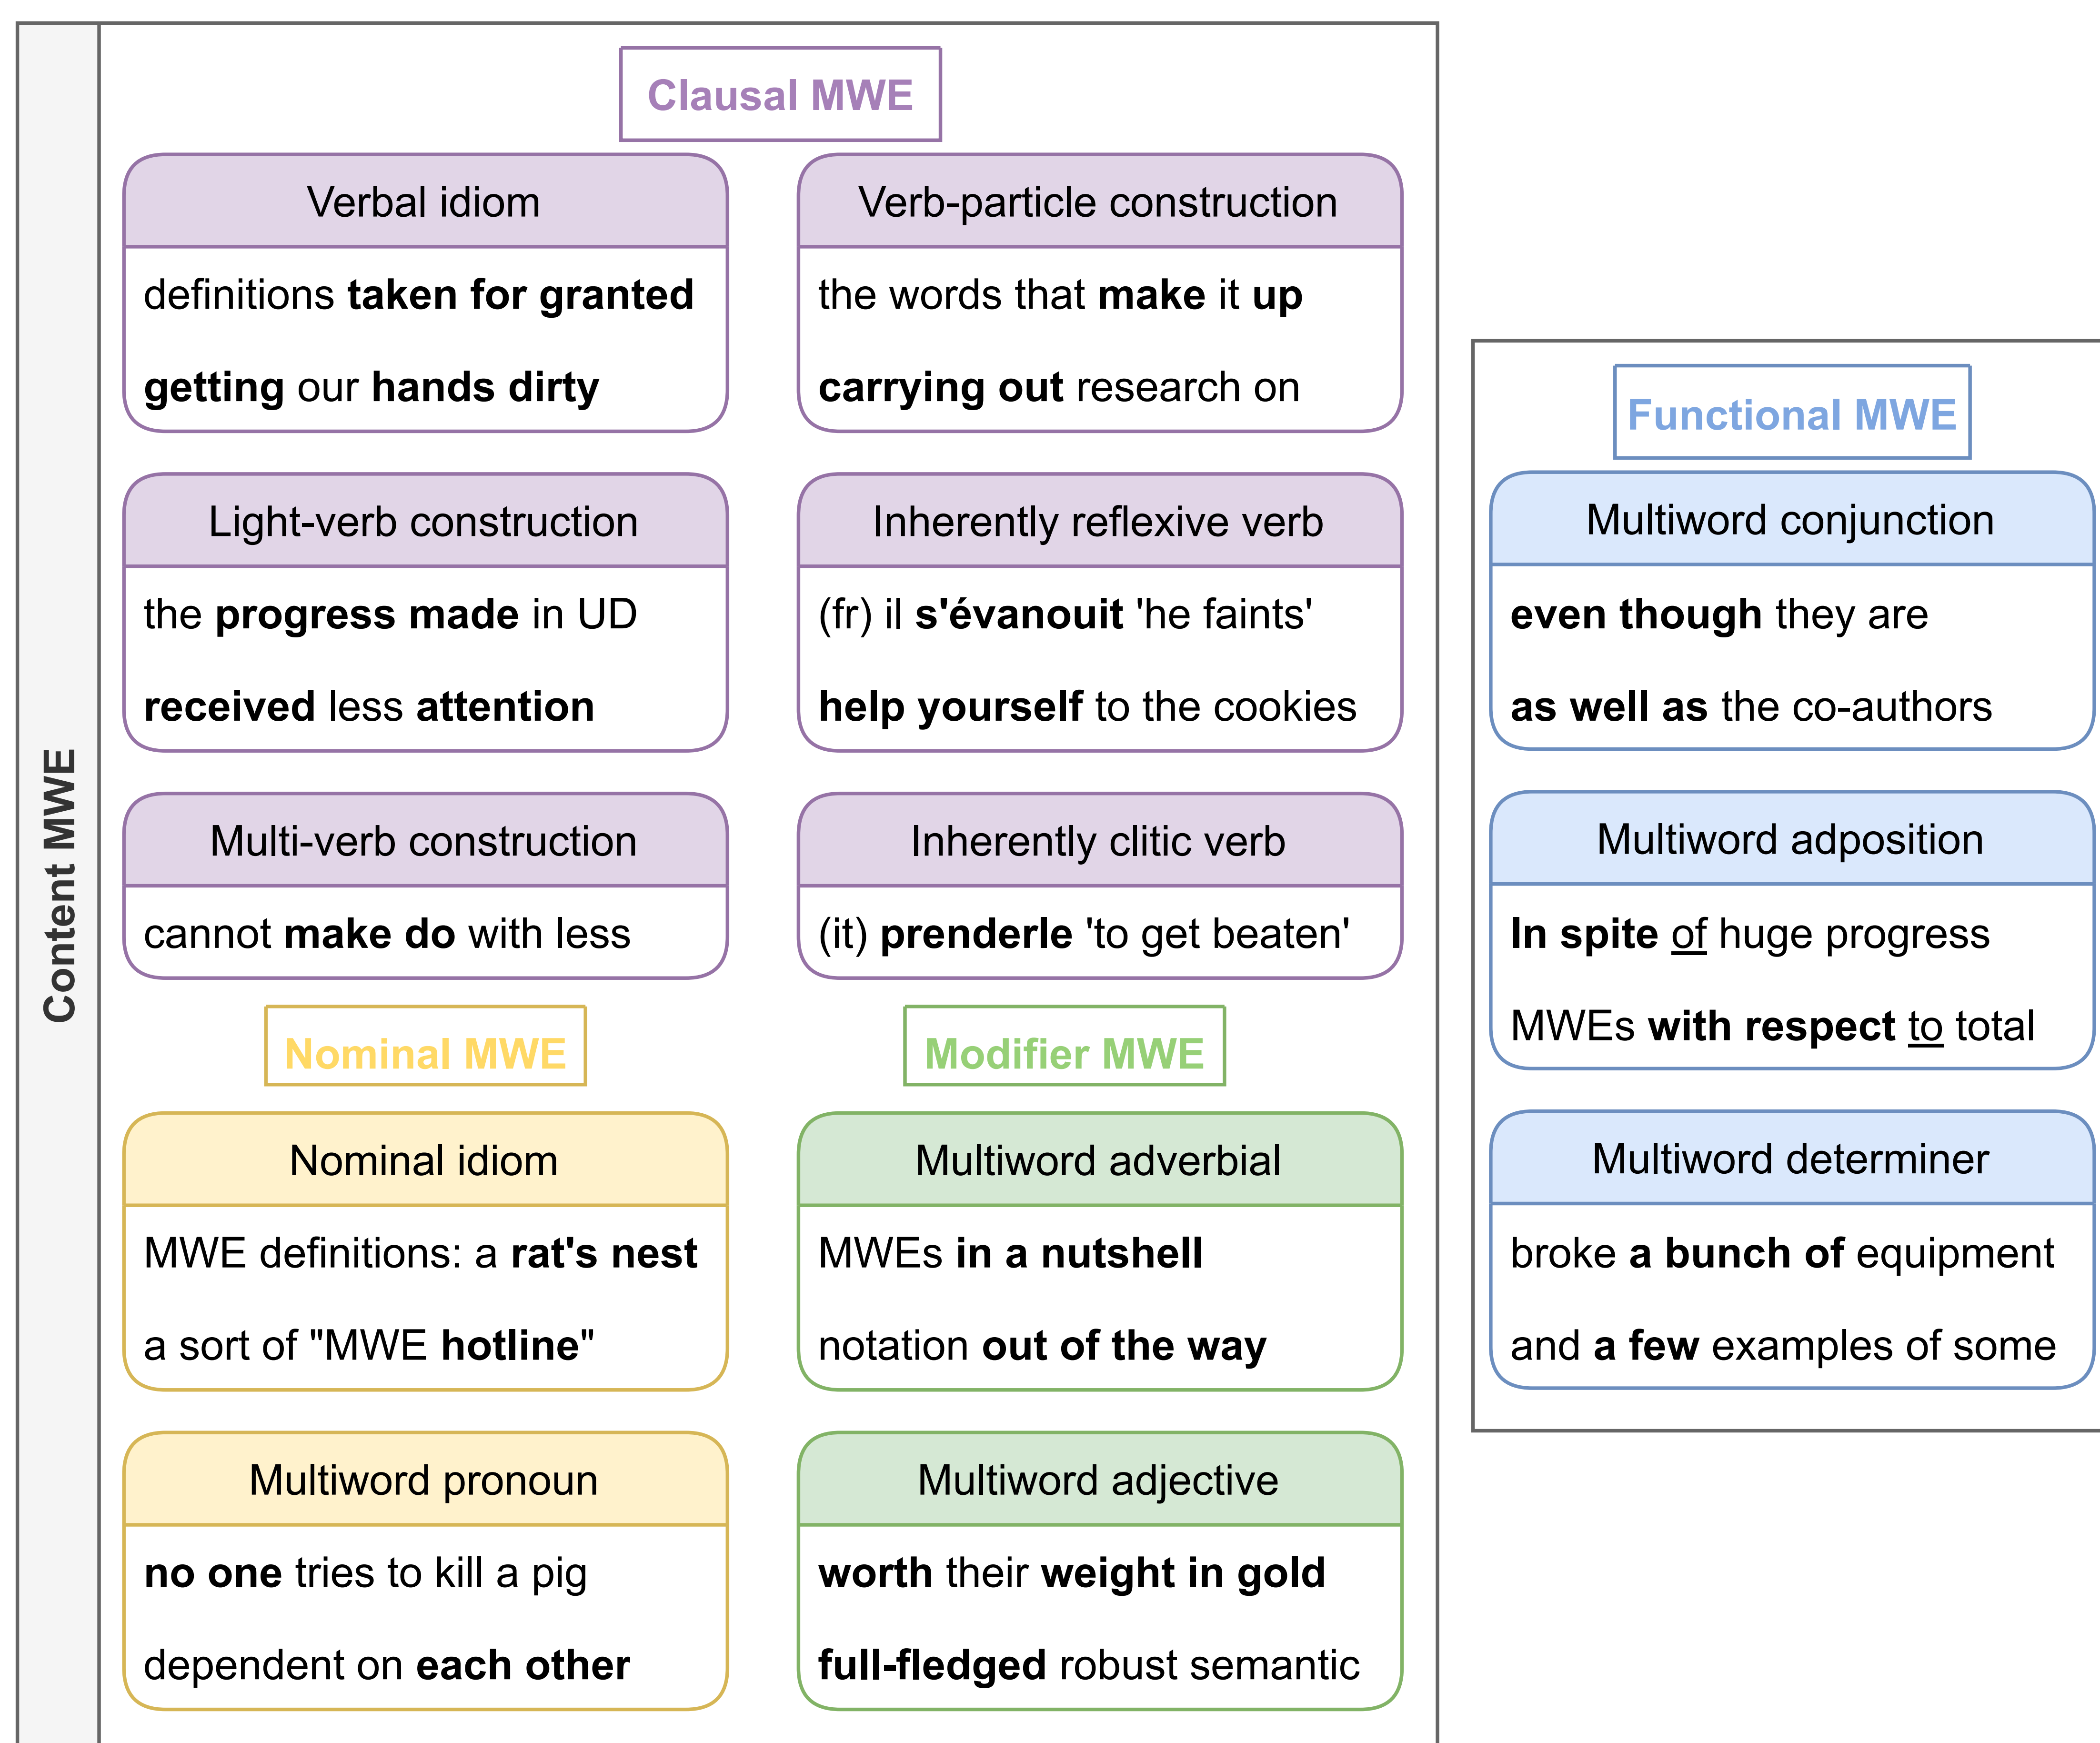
Content MWE

Clausal MWE

Verbal idiom
definitions taken for granted
getting our hands dirty

Verb-particle construction
the words that make it up
carrying out research on

Light-verb construction
the progress made in UD
received less attention

Inherently reflexive verb
(fr) il s'évanouit 'he faints'
help yourself to the cookies

Multi-verb construction
cannot make do with less

Inherently clitic verb
(it) prenderle 'to get beaten'

Nominal MWE

Nominal idiom
MWE definitions: a rat's nest
a sort of "MWE hotline"

Multiword pronoun
no one tries to kill a pig
dependent on each other

Modifier MWE

Multiword adverbial
MWEs in a nutshell
notation out of the way

Multiword adjective
worth their weight in gold
full-fledged robust semantic

Functional MWE

Multiword conjunction
even though they are
as well as the co-authors

Multiword adposition
In spite of huge progress
MWEs with respect to total

Multiword determiner
broke a bunch of equipment
and a few examples of some